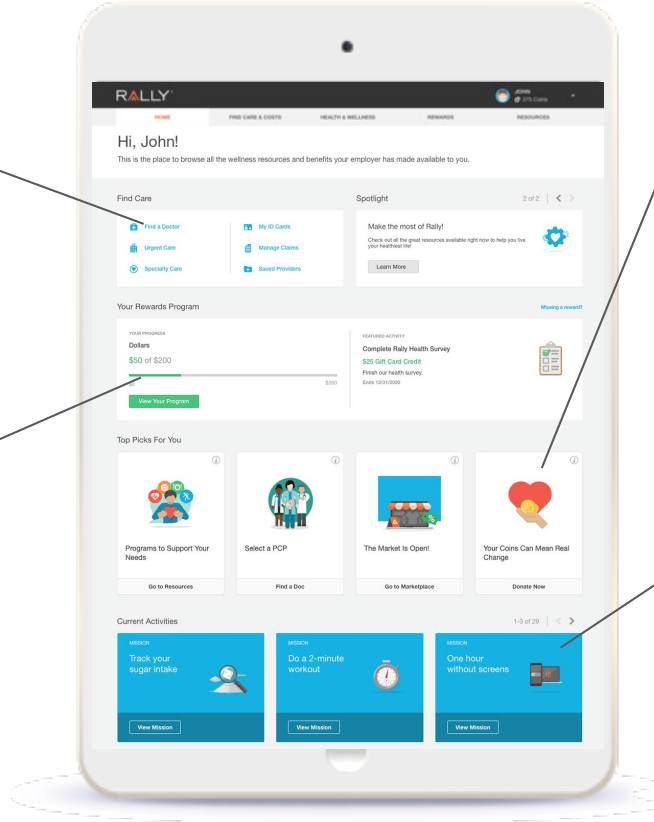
RALLY

JOHN
275 Coins

HOME FIND CARE & COSTS HEALTH & WELLNESS REWARDS RESOURCES

Hi, John!
This is the place to browse all the wellness resources and benefits your employer has made available to you.

Find Care

Find a Doctor
Urgent Care
Speciality Care
My ID Cards
Manage Claims
Saved Providers

Spotlight
2 of 2

Make the most of Rally!
Check out all the great resources available right now to help you live your healthiest life!

Learn More

Your Rewards Program
Missing a reward?

YOUR PROGRESS
Dollars
$50 of $200
$0 $200
View Your Program

FEATURED ACTIVITY
Complete Rally Health Survey
$25 Gift Card Credit
Finish our health survey.
Ends 12/31/2020

Top Picks For You

Programs to Support Your Needs
Go to Resources

Select a PCP
Find a Doc

The Market Is Open!
Go to Marketplace

Your Coins Can Mean Real Change
Donate Now

Current Activities
1-3 of 29

MISSION
Track your sugar intake
View Mission

MISSION
Do a 2-minute workout
View Mission

MISSION
One hour without screens
View Mission